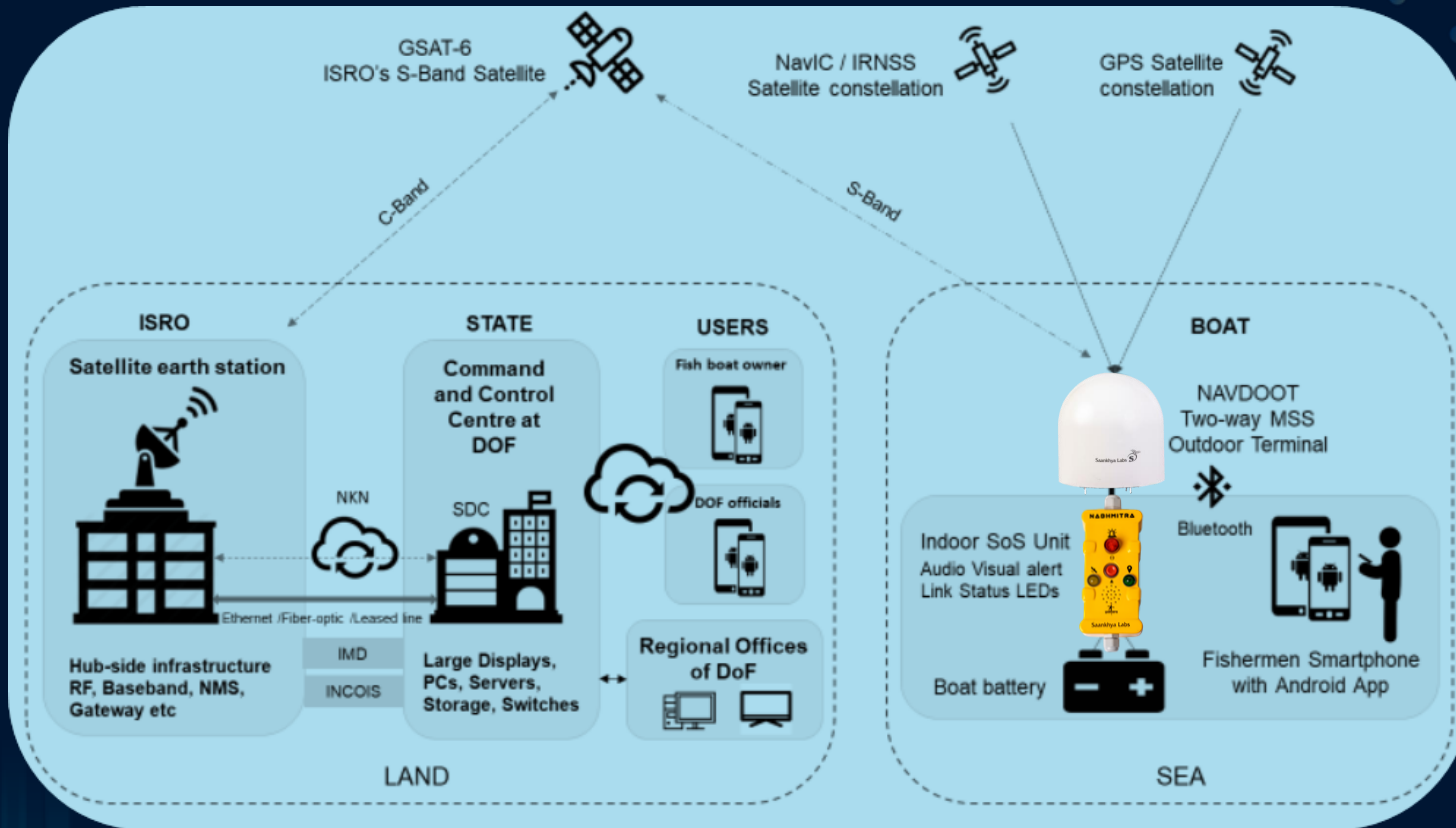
GSAT-6
ISRO's S-Band Satellite

NavIC / IRNSS
Satellite constellation

GPS Satellite
constellation

C-Band

S-Band

ISRO

Satellite earth station

STATE

Command and Control Centre at DOF

USERS

Fish boat owner

NKN

SDC

DOF officials

Ethernet /Fiber-optic /Leased line

IMD

INCOIS

Hub-side infrastructure
RF, Baseband, NMS, Gateway etc

Large Displays, PCs, Servers, Storage, Switches

Regional Offices of DoF

LAND

BOAT

NAVDOOT
Two-way MSS
Outdoor Terminal

Saankhya Labs

Bluetooth

NABHMITRA

Indoor SoS Unit
Audio Visual alert
Link Status LEDs

Saankhya Labs

Boat battery

Fishermen Smartphone
with Android App

SEA